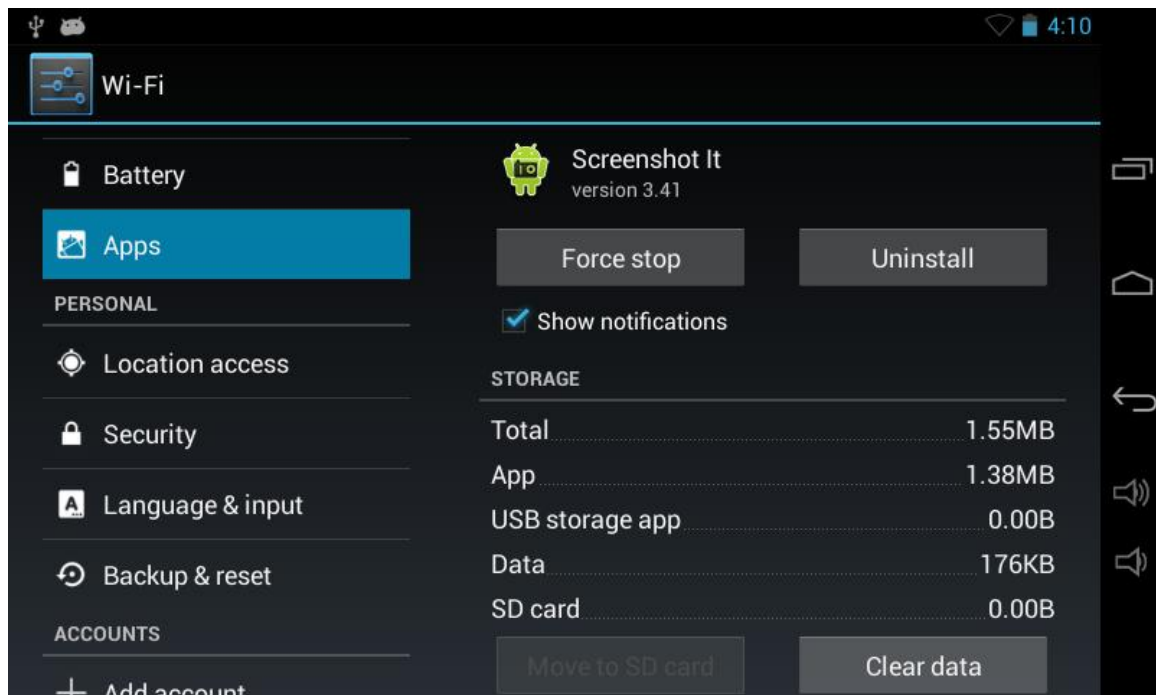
4:10

Wi-Fi

Battery

Apps

PERSONAL

Location access

Security

Language & input

Backup & reset

ACCOUNTS

Add account

Screenshot It
version 3.41

Force stop

Uninstall

Show notifications

STORAGE

| | |
|---|---|
| Total | 1.55MB |
| App | 1.38MB |
| USB storage app | 0.00B |
| Data | 176KB |
| SD card | 0.00B |

Move to SD card

Clear data